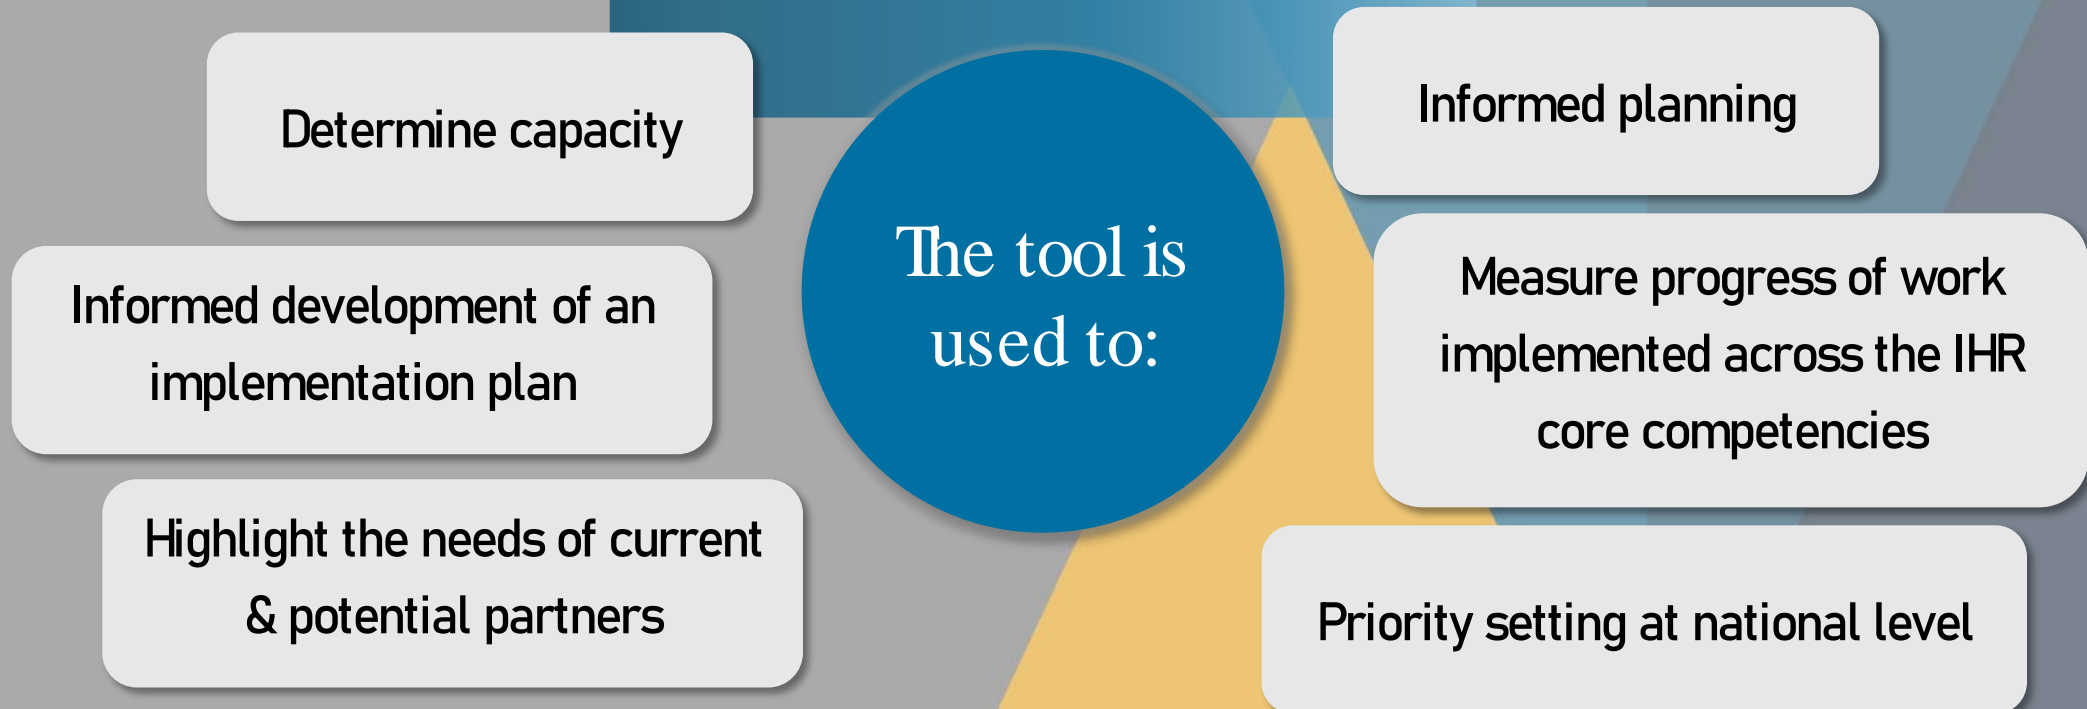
The tool is used to:

Determine capacity

Informed development of an implementation plan

Highlight the needs of current & potential partners

Informed planning

Measure progress of work implemented across the IHR core competencies

Priority setting at national level